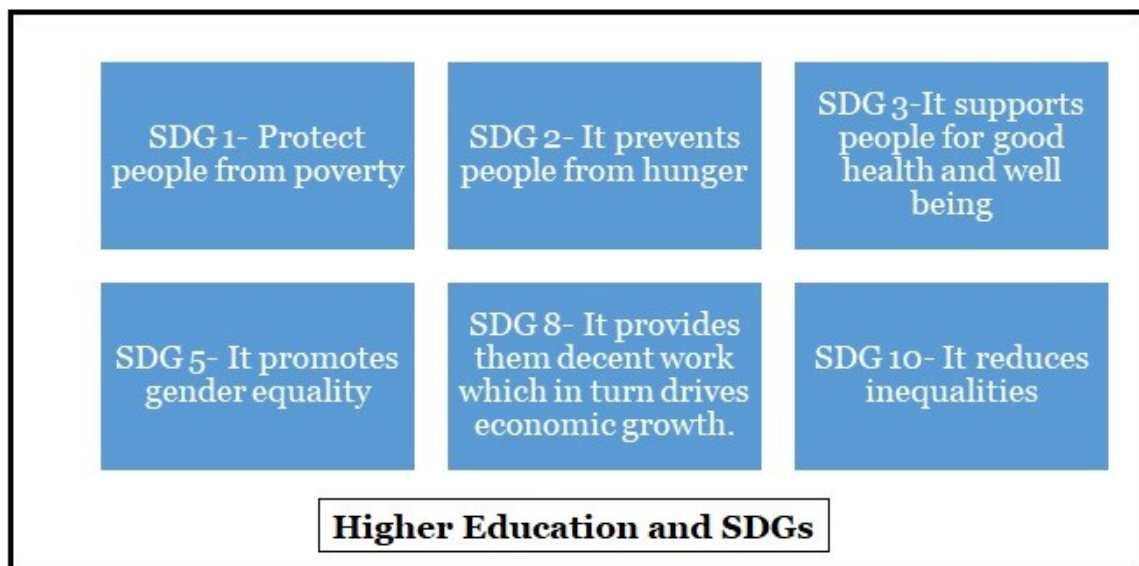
SDG 1- Protect people from poverty

SDG 2- It prevents people from hunger

SDG 3-It supports people for good health and well being

SDG 5- It promotes gender equality

SDG 8- It provides them decent work which in turn drives economic growth.

SDG 10- It reduces inequalities

Higher Education and SDGs